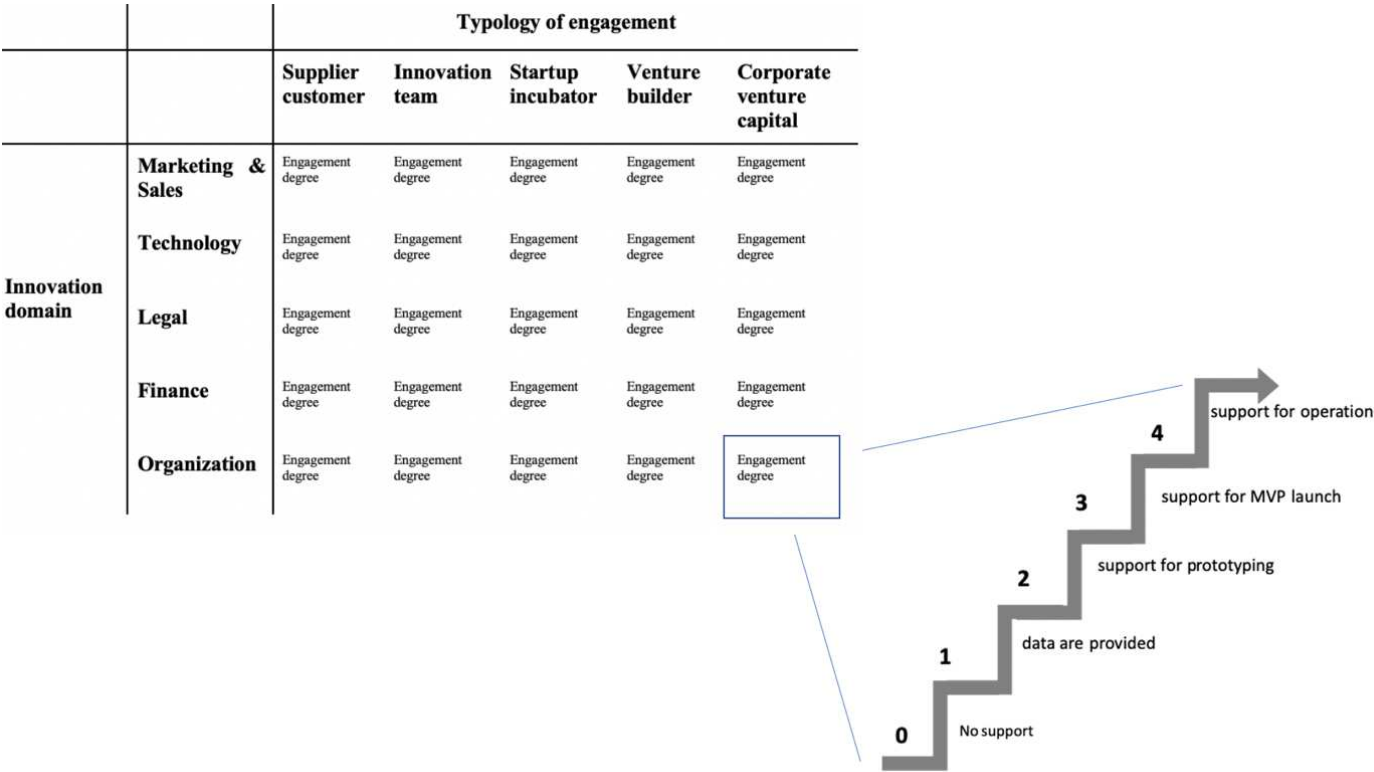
| | | Typology of engagement | | | | |
|---|---|---|---|---|---|---|
| | | Supplier customer | Innovation team | Startup incubator | Venture builder | Corporate venture capital |
| Innovation domain | Marketing & Sales | Engagement degree | Engagement degree | Engagement degree | Engagement degree | Engagement degree |
| | Technology | Engagement degree | Engagement degree | Engagement degree | Engagement degree | Engagement degree |
| | Legal | Engagement degree | Engagement degree | Engagement degree | Engagement degree | Engagement degree |
| | Finance | Engagement degree | Engagement degree | Engagement degree | Engagement degree | Engagement degree |
| | Organization | Engagement degree | Engagement degree | Engagement degree | Engagement degree | Engagement degree |

4
support for operation

3
support for MVP launch

2
support for prototyping

1
data are provided

0
No support